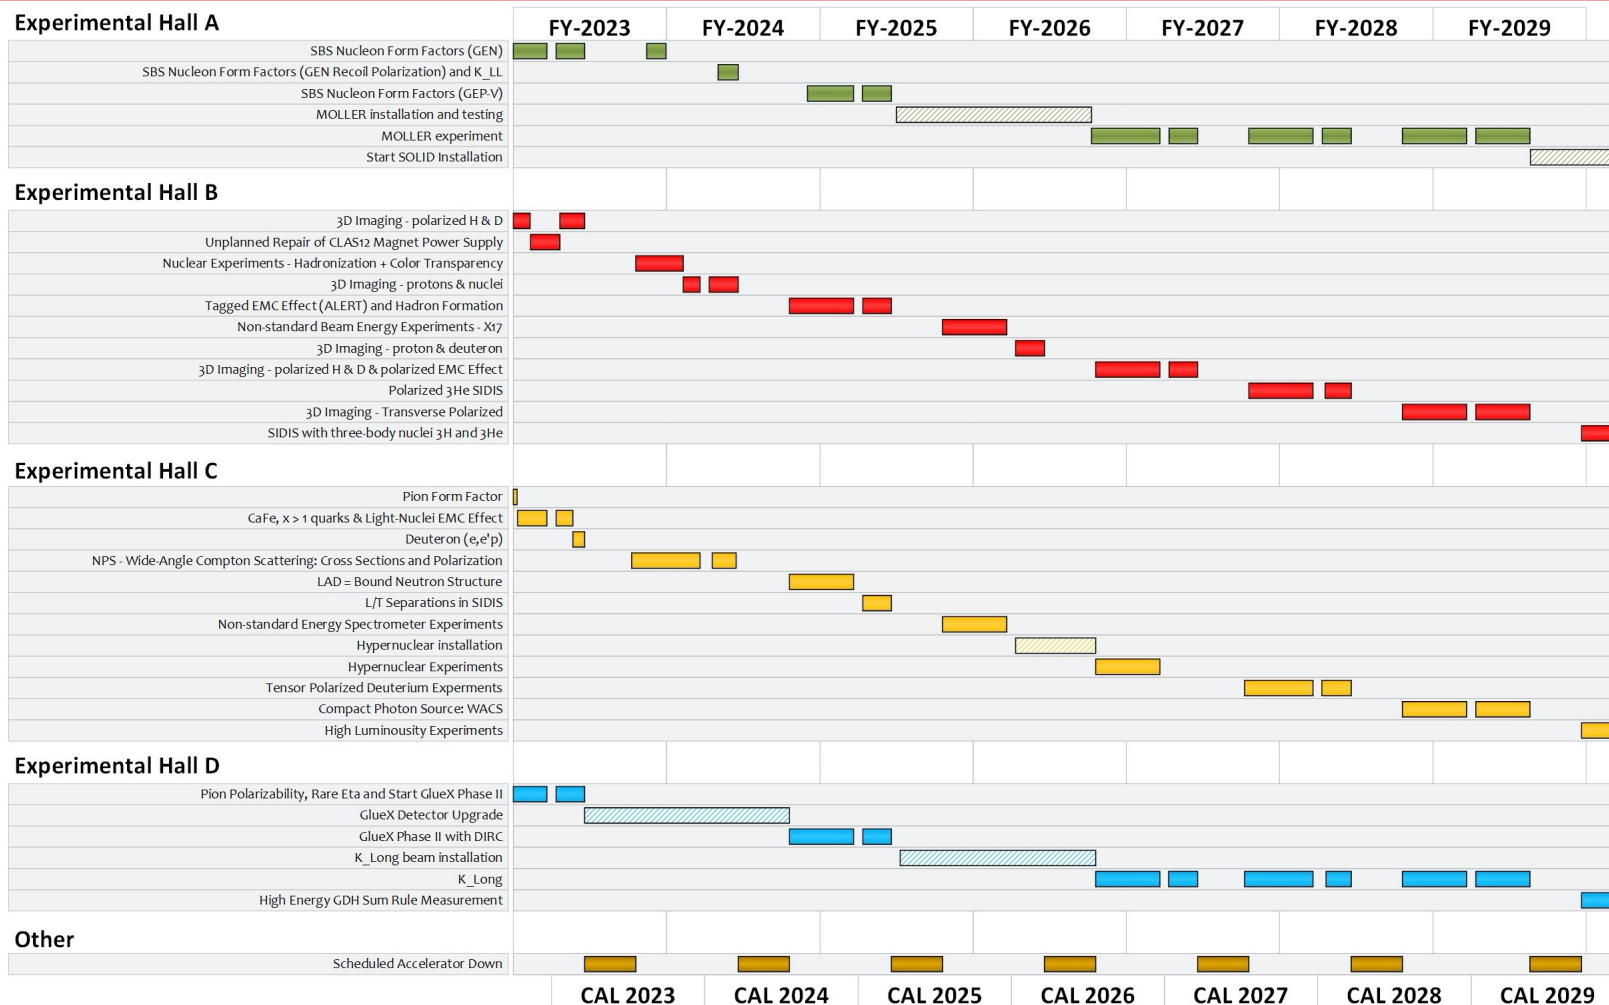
Experimental Hall A

| | FY-2023 | FY-2024 | FY-2025 | FY-2026 | FY-2027 | FY-2028 | FY-2029 |
|---|---|---|---|---|---|---|---|
| SBS Nucleon Form Factors (GEN) | | | | | | | |
| SBS Nucleon Form Factors (GEN Recoil Polarization) and K_LL | | | | | | | |
| SBS Nucleon Form Factors (GEP-V) | | | | | | | |
| MOLLER installation and testing | | | | | | | |
| MOLLER experiment | | | | | | | |
| Start SOLID Installation | | | | | | | |

Experimental Hall B

3D Imaging - polarized H & D
Unplanned Repair of CLAS12 Magnet Power Supply
Nuclear Experiments - Hadronization + Color Transparency
3D Imaging - protons & nuclei
Tagged EMC Effect (ALERT) and Hadron Formation
Non-standard Beam Energy Experiments - X17
3D Imaging - proton & deuteron
3D Imaging - polarized H & D & polarized EMC Effect
Polarized 3He SIDIS
3D Imaging - Transverse Polarized
SIDIS with three-body nuclei 3H and 3He

Experimental Hall C

Pion Form Factor
CaFe, x > 1 quarks & Light-Nuclei EMC Effect
Deuteron (e,e'p)
NPS - Wide-Angle Compton Scattering: Cross Sections and Polarization
LAD = Bound Neutron Structure
L/T Separations in SIDIS
Non-standard Energy Spectrometer Experiments
Hypernuclear installation
Hypernuclear Experiments
Tensor Polarized Deuterium Experments
Compact Photon Source: WACS
High Luminousity Experiments

Experimental Hall D

Pion Polarizability, Rare Eta and Start GlueX Phase II
GlueX Detector Upgrade
GlueX Phase II with DIRC
K_Long beam installation
K_Long
High Energy GDH Sum Rule Measurement

Other

Scheduled Accelerator Down

CAL 2023 CAL 2024 CAL 2025 CAL 2026 CAL 2027 CAL 2028 CAL 2029